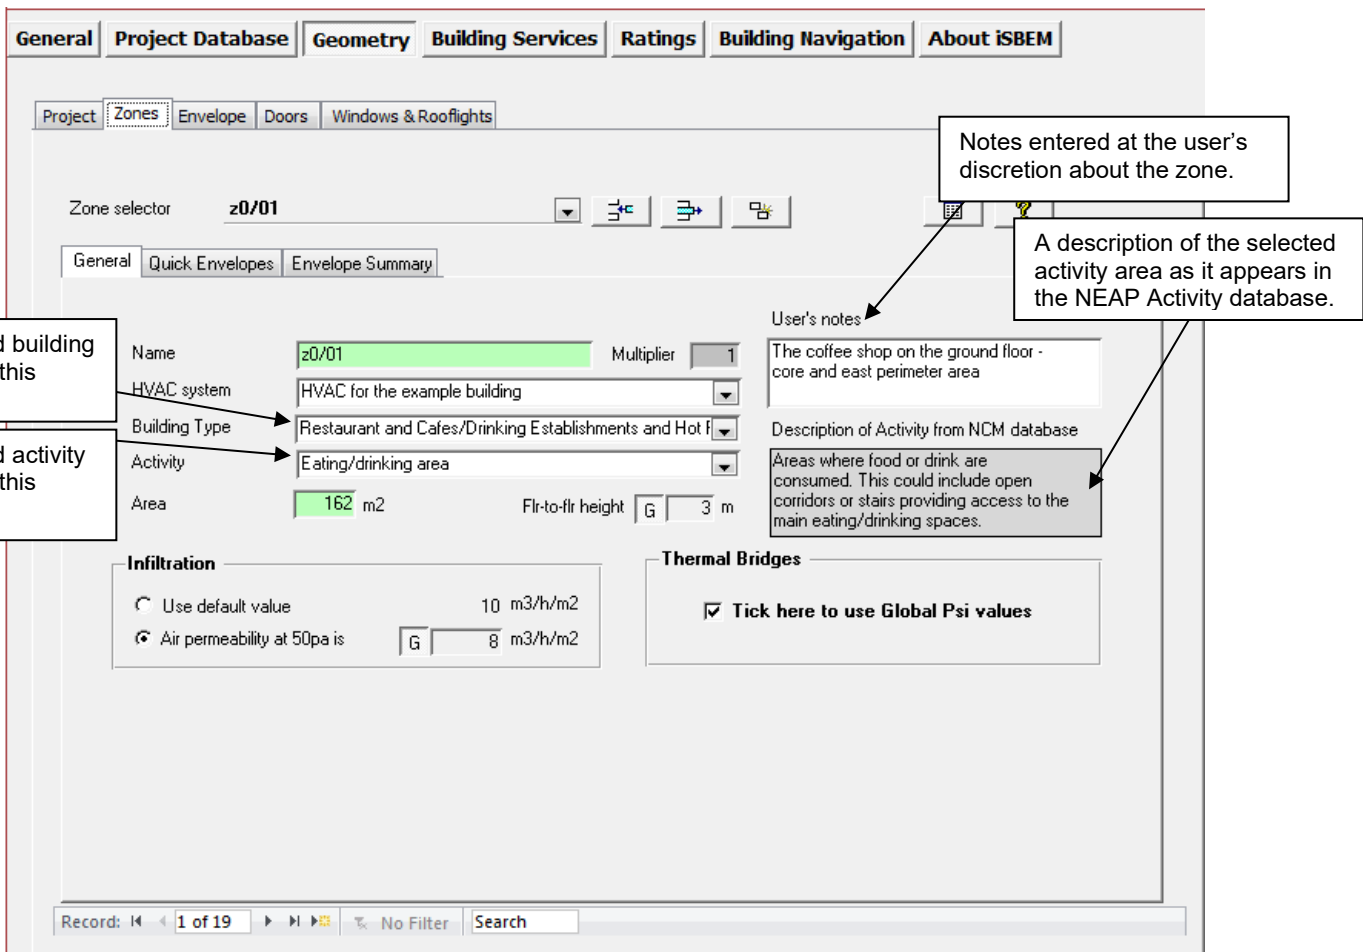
General | Project Database | Geometry | Building Services | Ratings | Building Navigation | About iSBEM

Project | Zones | Envelope | Doors | Windows & Rooflights

Notes entered at the user's discretion about the zone.

Zone selector z0/01

A description of the selected activity area as it appears in the NEAP Activity database.

General | Quick Envelopes | Envelope Summary

d building this

d activity this

Name z0/01 Multiplier 1

HVAC system HVAC for the example building

Building Type Restaurant and Cafes/Drinking Establishments and Hot F

Activity Eating/drinking area

Area 162 m2 Flr-to-flr height G 3 m

User's notes

The coffee shop on the ground floor - core and east perimeter area

Description of Activity from NCM database

Areas where food or drink are consumed. This could include open corridors or stairs providing access to the main eating/drinking spaces.

Infiltration

Use default value 10 m3/h/m2

Air permeability at 50pa is G 8 m3/h/m2

Thermal Bridges

Tick here to use Global Psi values

Record: 1 of 19 No Filter Search